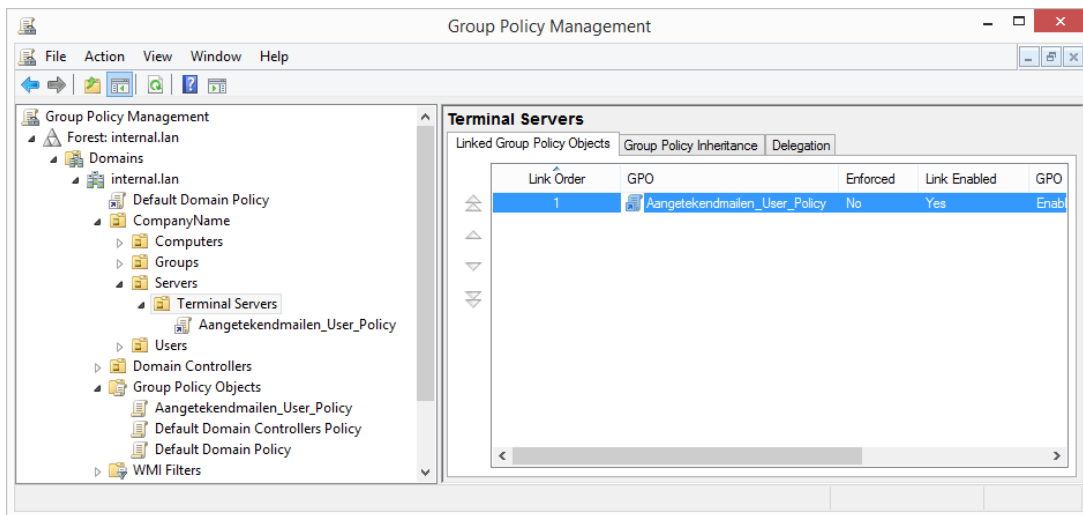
Group Policy Management

File Action View Window Help

Group Policy Management
Forest: internal.lan
Domains
internal.lan
Default Domain Policy
CompanyName
Computers
Groups
Servers
Terminal Servers
Aangetekendmailen_User_Policy
Users
Domain Controllers
Group Policy Objects
Aangetekendmailen_User_Policy
Default Domain Controllers Policy
Default Domain Policy
WMI Filters

Terminal Servers

Linked Group Policy Objects | Group Policy Inheritance | Delegation

| Link Order | GPO | Enforced | Link Enabled | GPO |
|---|---|---|---|---|
| 1 | Aangetekendmailen_User_Policy | No | Yes | Enab |